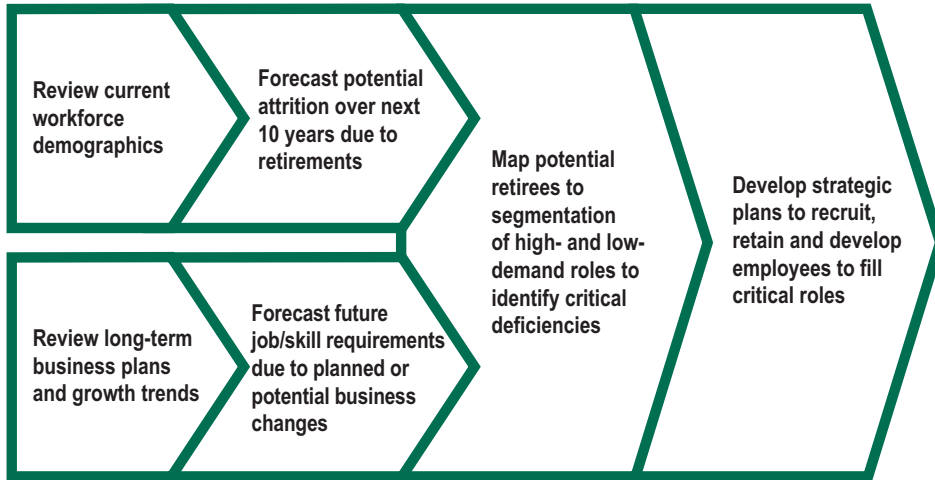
Review current workforce demographics

Forecast potential attrition over next 10 years due to retirements

Review long-term business plans and growth trends

Forecast future job/skill requirements due to planned or potential business changes

Map potential retirees to segmentation of high- and low-demand roles to identify critical deficiencies

Develop strategic plans to recruit, retain and develop employees to fill critical roles